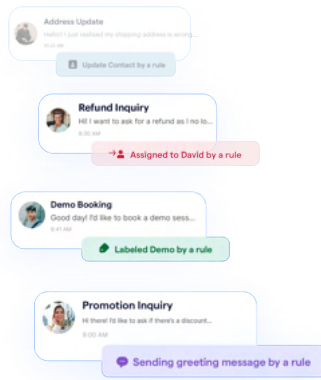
Address Update
Hi! I just realised my shipping address is wrong...
10:01 am

Update Contact by a rule

Refund Inquiry
Hi! I want to ask for a refund as I no lo...
9:30 AM

Assigned to David by a rule

Demo Booking
Good day! I'd like to book a demo sess...
9:41 AM

Labeled Demo by a rule

Promotion Inquiry
Hi there! I'd like to ask if there's a discount...
9:00 AM

Sending greeting message by a rule